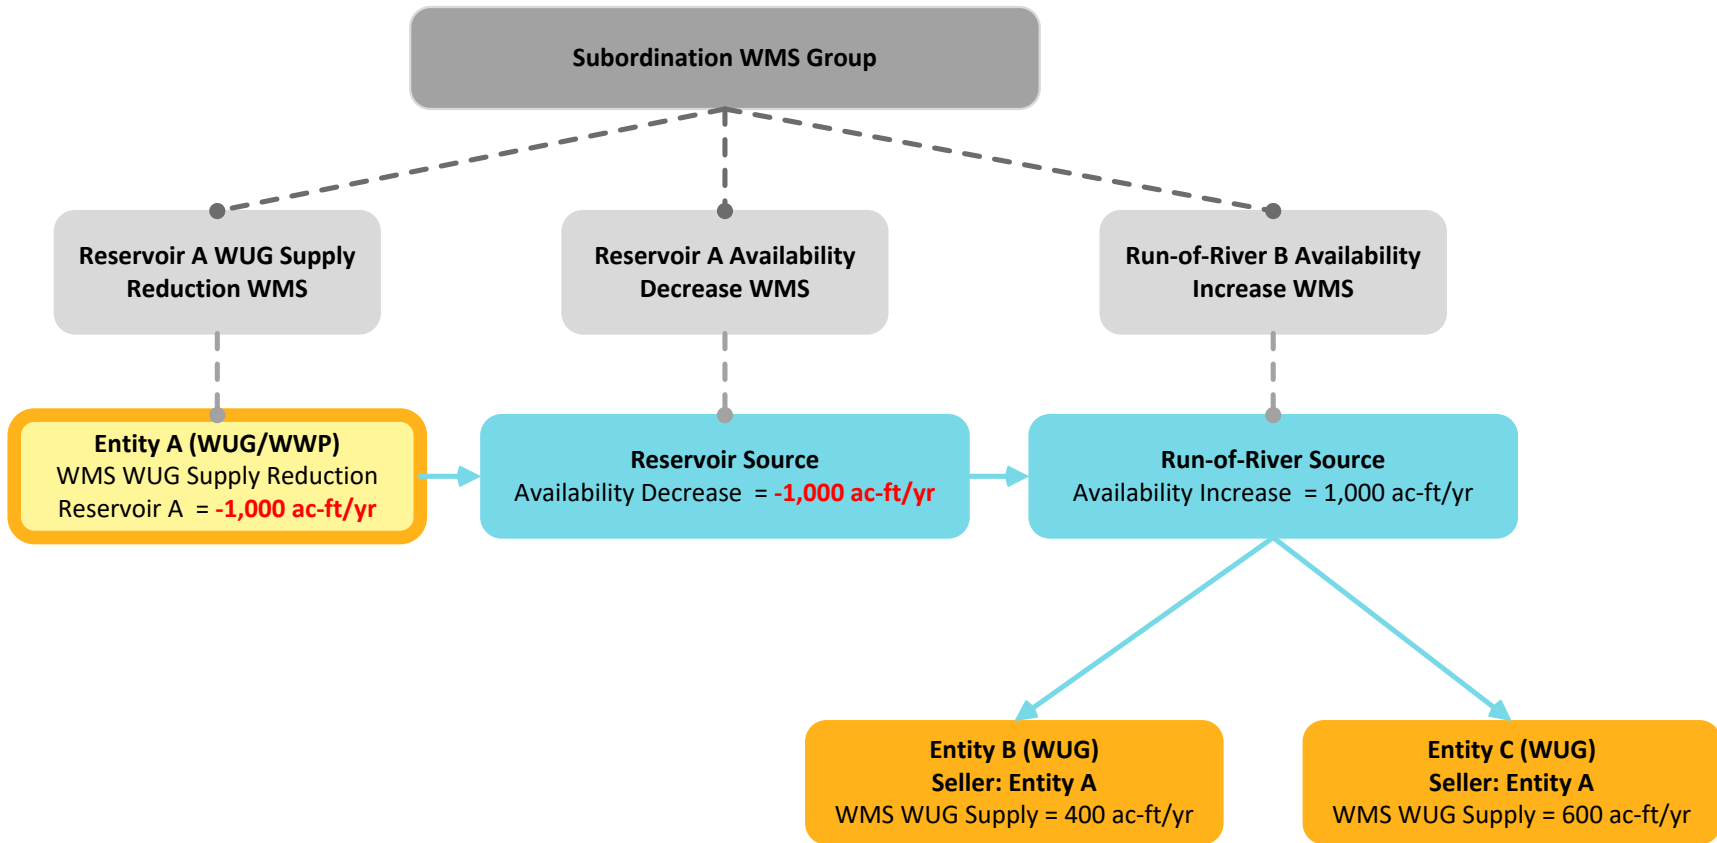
Subordination WMS Group

Reservoir A WUG Supply Reduction WMS

Reservoir A Availability Decrease WMS

Run-of-River B Availability Increase WMS

Entity A (WUG/WWP)
WMS WUG Supply Reduction
Reservoir A = -1,000 ac-ft/yr

Reservoir Source
Availability Decrease = -1,000 ac-ft/yr

Run-of-River Source
Availability Increase = 1,000 ac-ft/yr

Entity B (WUG)
Seller: Entity A
WMS WUG Supply = 400 ac-ft/yr

Entity C (WUG)
Seller: Entity A
WMS WUG Supply = 600 ac-ft/yr